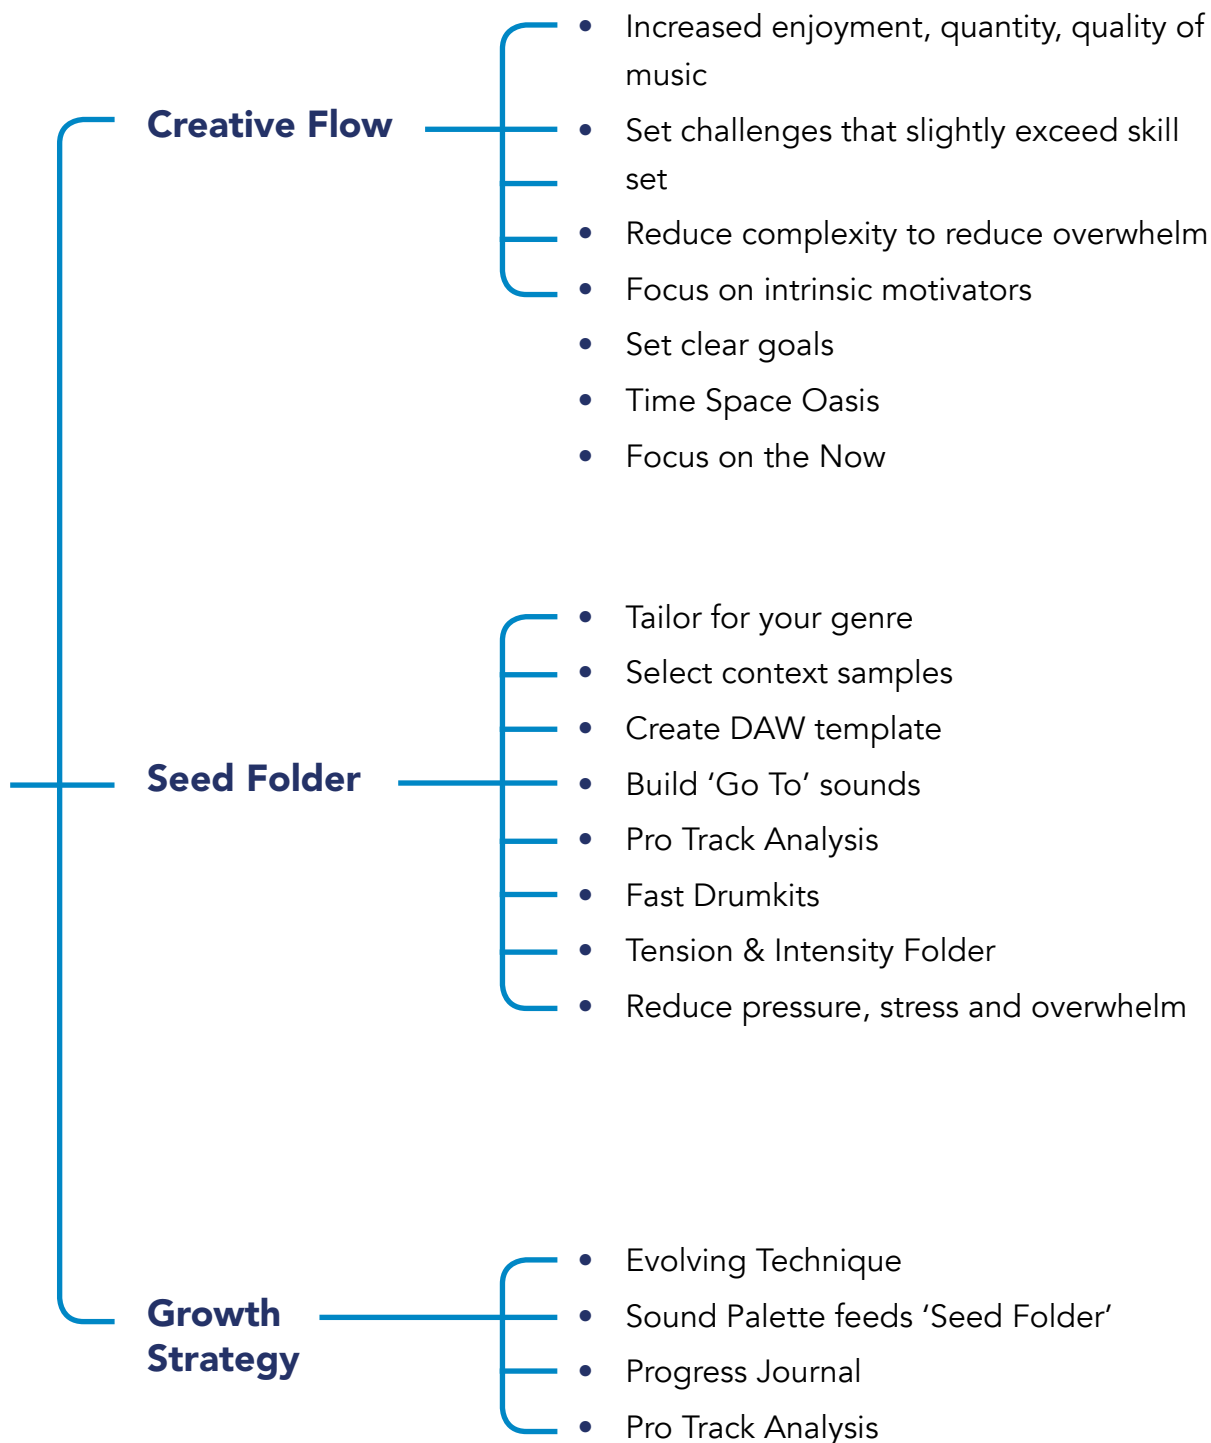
Creative Flow

- Increased enjoyment, quantity, quality of music
- Set challenges that slightly exceed skill set
- Reduce complexity to reduce overwhelm
- Focus on intrinsic motivators
- Set clear goals
- Time Space Oasis
- Focus on the Now

Seed Folder

- Tailor for your genre
- Select context samples
- Create DAW template
- Build ‘Go To’ sounds
- Pro Track Analysis
- Fast Drumkits
- Tension & Intensity Folder
- Reduce pressure, stress and overwhelm

Growth Strategy

- Evolving Technique
- Sound Palette feeds ‘Seed Folder’
- Progress Journal
- Pro Track Analysis